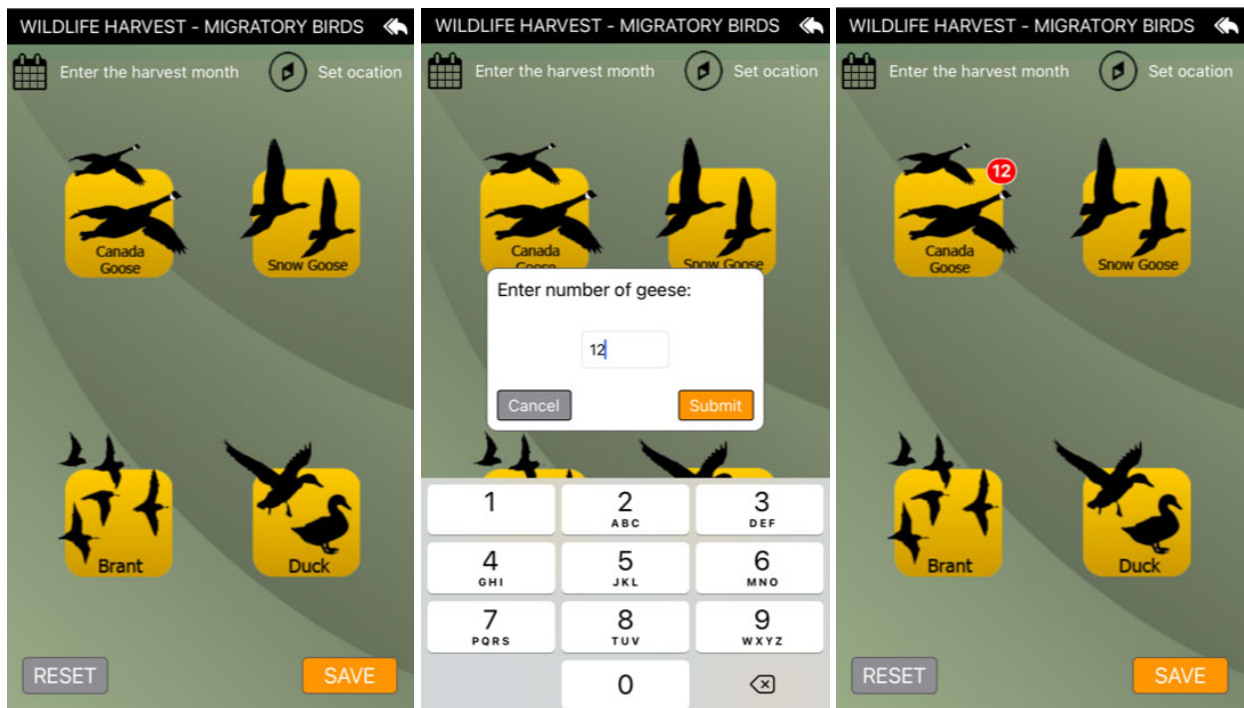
WILDLIFE HARVEST - MIGRATORY BIRDS

Enter the harvest month

Set ocation

Canada Goose

Snow Goose

Brant

Duck

RESET

SAVE

WILDLIFE HARVEST - MIGRATORY BIRDS

Enter the harvest month

Set ocation

Canada Goose

Snow Goose

Enter number of geese:

12

Cancel

Submit

| 1 | 2 ABC | 3 DEF |
|---|---|---|
| 4 GHI | 5 JKL | 6 MNO |
| 7 PQRS | 8 TUV | 9 WXYZ |
| | 0 | |

WILDLIFE HARVEST - MIGRATORY BIRDS

Enter the harvest month

Set ocation

12

Canada Goose

Snow Goose

Brant

Duck

RESET

SAVE